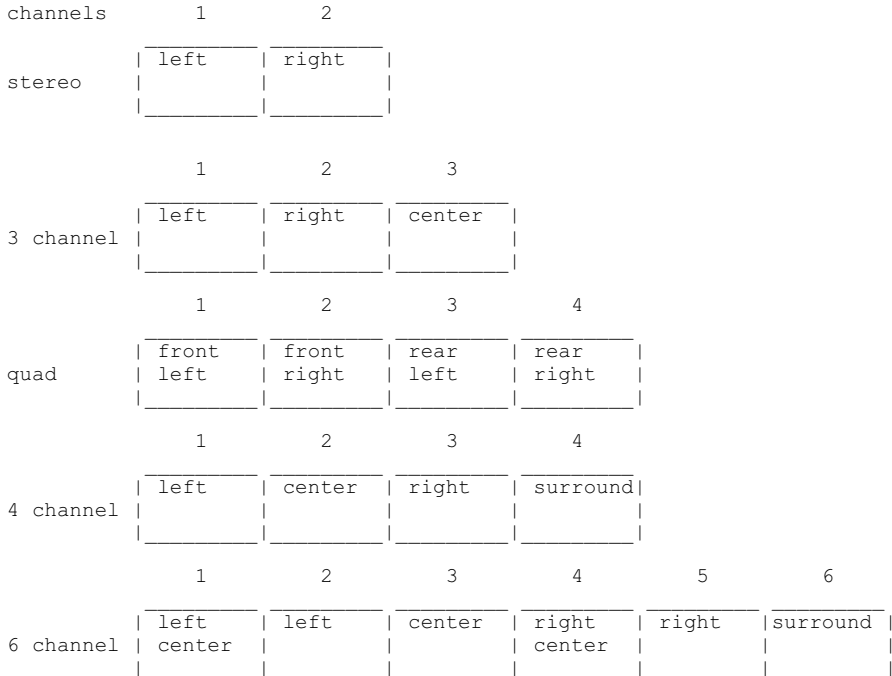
channels 1 2

| | channels | 1 | 2 |
|---|---|---|---|
| stereo | | left | right |

| | 1 | 2 | 3 |
|---|---|---|---|
| 3 channel | left | right | center |

| | 1 | 2 | 3 | 4 |
|---|---|---|---|---|
| quad | front left | front right | rear left | rear right |

| | 1 | 2 | 3 | 4 |
|---|---|---|---|---|
| 4 channel | left | center | right | surround |

| | 1 | 2 | 3 | 4 | 5 | 6 |
|---|---|---|---|---|---|---|
| 6 channel | left center | left | center | right center | right | surround |